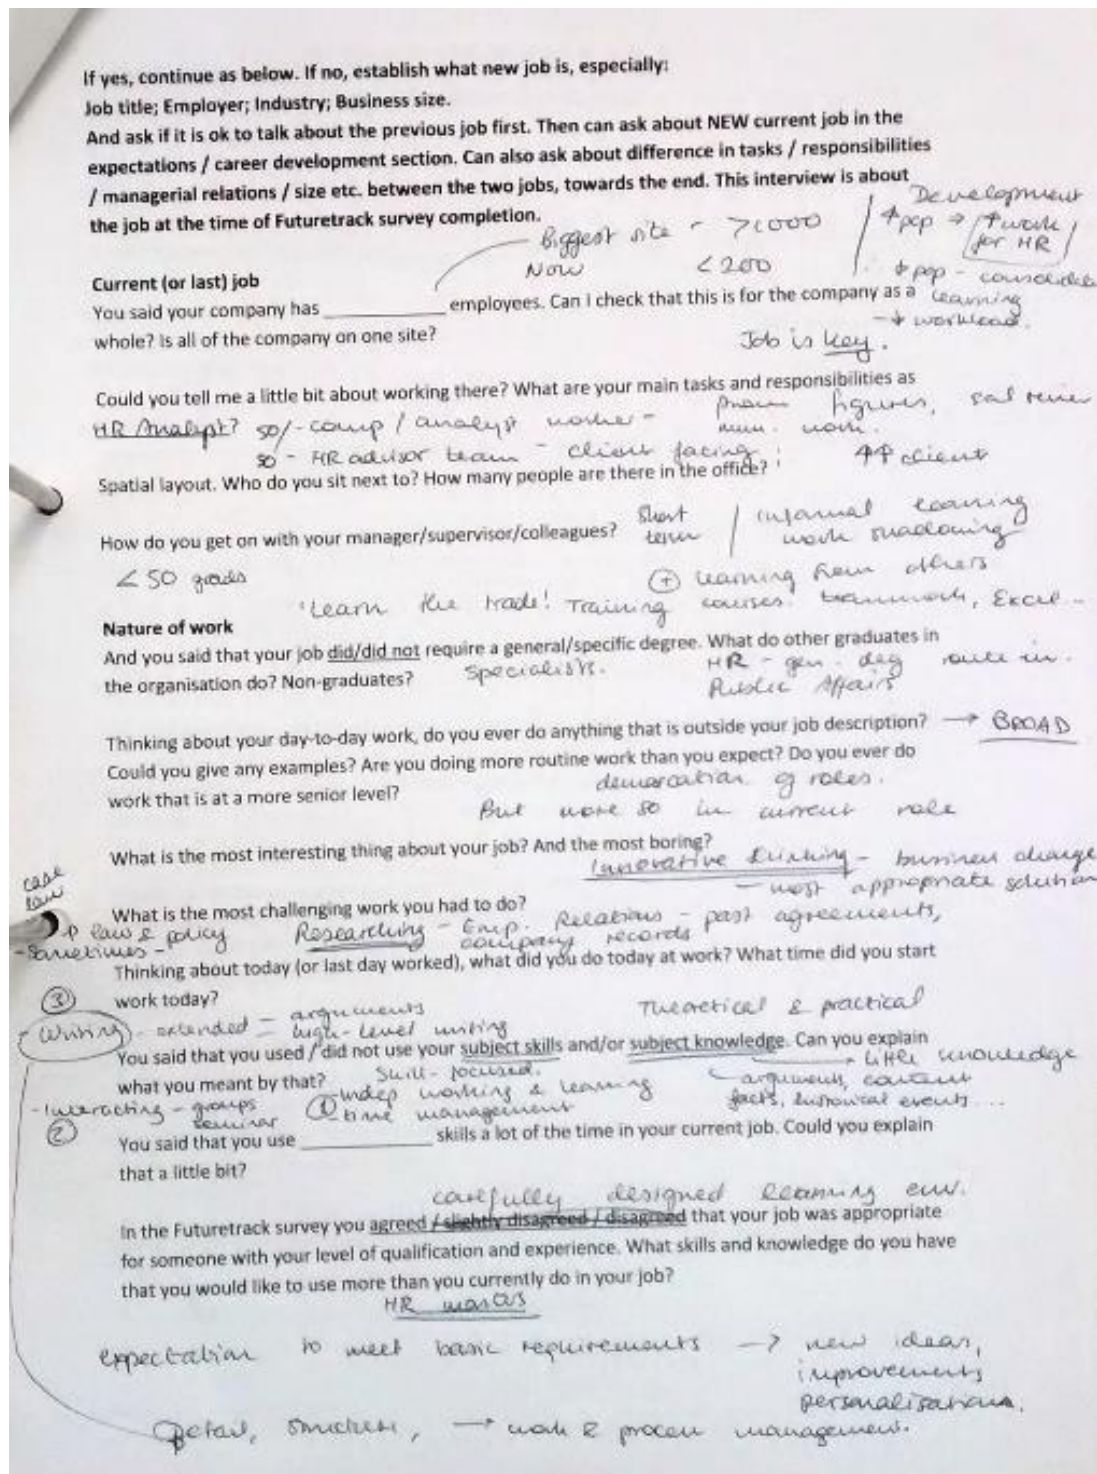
If yes, continue as below. If no, establish what new job is, especially:
Job title; Employer; Industry; Business size.
And ask if it is ok to talk about the previous job first. Then can ask about NEW current job in the expectations / career development section. Can also ask about difference in tasks / responsibilities / managerial relations / size etc. between the two jobs, towards the end. This interview is about the job at the time of Futuretrack survey completion.

Biggest site ~ 7000
Now < 200

Development
↑ pop → ↑ work for HR
↓ pop – consolidate learning → ↓ workload.

Current (or last) job
You said your company has ___________ employees. Can I check that this is for the company as a whole? Is all of the company on one site?

Job is key.

Could you tell me a little bit about working there? What are your main tasks and responsibilities as HR Analyst? 50/- comp / analyst worker – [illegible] figures, sal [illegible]
50 – HR advisor team – client facing ; 4↑ client
Spatial layout. Who do you sit next to? How many people are there in the office?

How do you get on with your manager/supervisor/colleagues? Short term | informal learning work shadowing
< 50 grads
+ learning from others
'Learn the trade!' Training courses: teamwork, Excel..

Nature of work
And you said that your job did/did not require a general/specific degree. What do other graduates in the organisation do? Non-graduates? Specialists. HR – gen. deg route in. Public Affairs

Thinking about your day-to-day work, do you ever do anything that is outside your job description? → BROAD
Could you give any examples? Are you doing more routine work than you expect? Do you ever do work that is at a more senior level? demarcation of roles.
But more so in current role

What is the most interesting thing about your job? And the most boring? Innovative thinking – business change – most appropriate solution

case law
What is the most challenging work you had to do?
↑ law & policy Researching – Emp. Relations – past agreements, company records
-Sometimes –
Thinking about today (or last day worked), what did you do today at work? What time did you start
③ work today?
Theoretical & practical
Writing – extended – arguments – high-level writing
You said that you used / did not use your subject skills and/or subject knowledge. Can you explain what you meant by that? Skill- focused. → little knowledge
① indep working & learning – time management
← arguments, content facts, historical events...
-Interacting – groups seminar
② You said that you use ___________ skills a lot of the time in your current job. Could you explain that a little bit?

carefully designed learning env.
In the Futuretrack survey you agreed / slightly disagreed / disagreed that your job was appropriate for someone with your level of qualification and experience. What skills and knowledge do you have that you would like to use more than you currently do in your job?
HR masters

Expectation to meet basic requirements → new ideas, improvements personalisation.
Detail, structure, → work & process management.